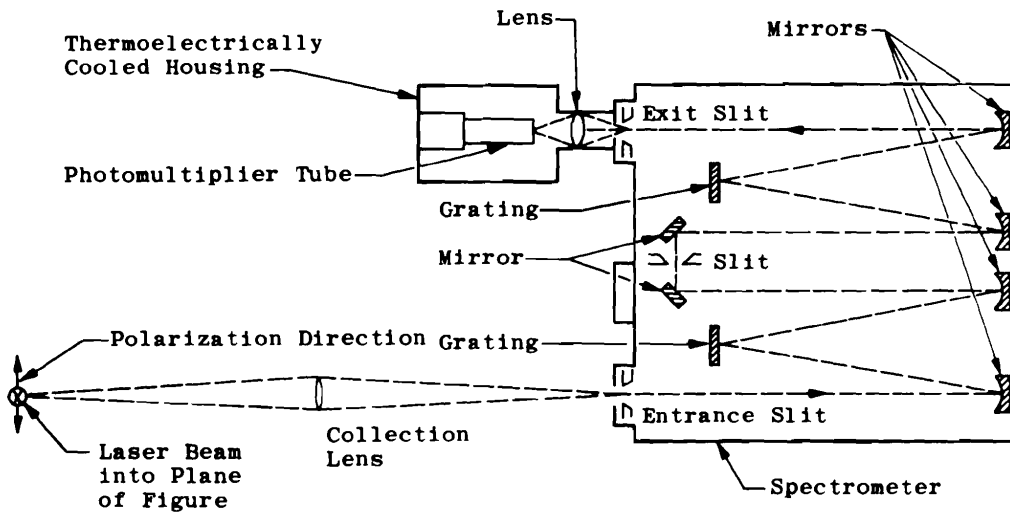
Lens
Mirrors
Thermoelectrically Cooled Housing
Exit Slit
Photomultiplier Tube
Grating
Mirror
Slit
Polarization Direction
Grating
Laser Beam into Plane of Figure
Collection Lens
Entrance Slit
Spectrometer